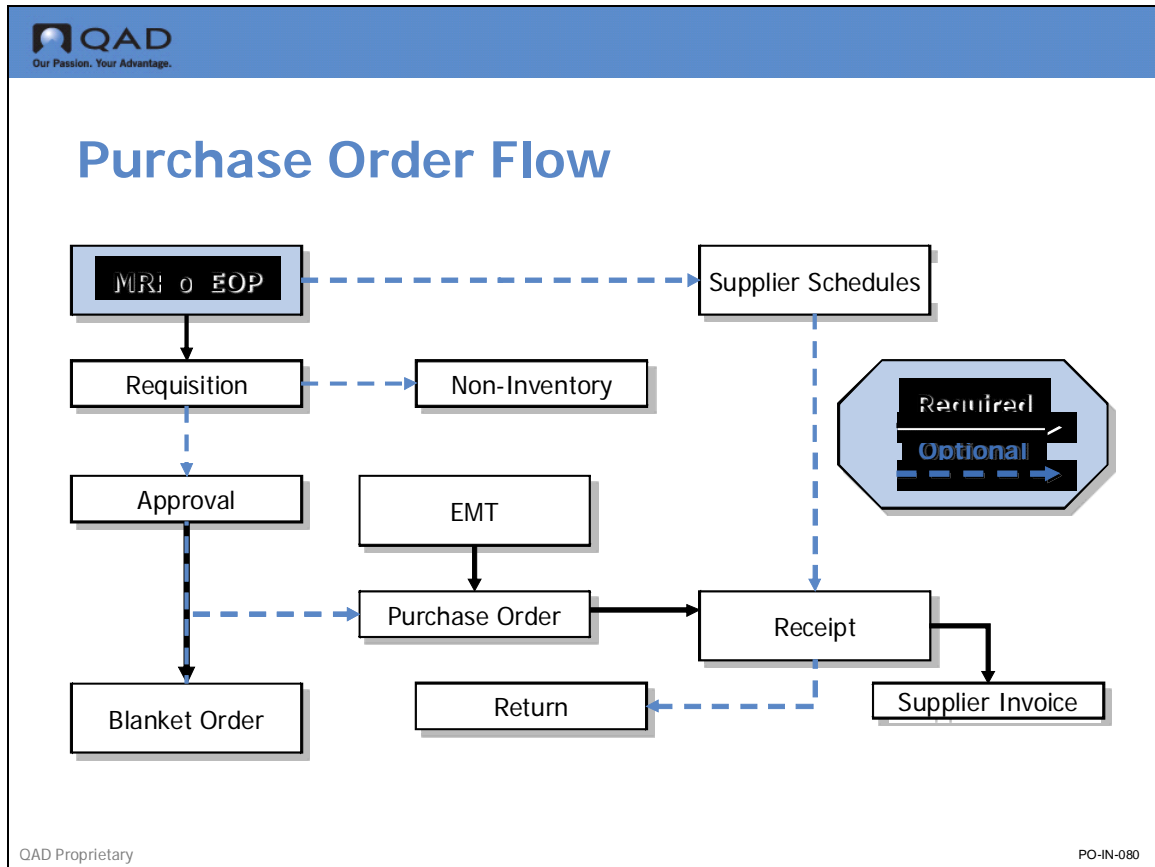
QAD
Our Passion. Your Advantage.

Purchase Order Flow

MRP o EOP

Supplier Schedules

Requisition

Non-Inventory

Required

Optional

Approval

EMT

Purchase Order

Receipt

Blanket Order

Return

Supplier Invoice

QAD Proprietary

PO-IN-080